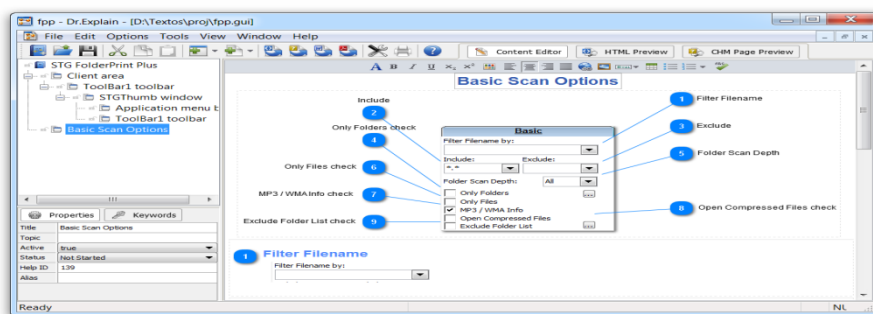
fpp - Dr.Explain - [D:\Textos\proj\fpp.gui]

File Edit Options Tools View Window Help

Content Editor HTML Preview CHM Page Preview

STG FolderPrint Plus
Client area
ToolBar1 toolbar
STGThumb window
Application menu b
ToolBar1 toolbar
Basic Scan Options

Properties Keywords

| Title | Basic Scan Options |
|---|---|
| Topic | |
| Active | true |
| Status | Not Started |
| Help ID | 139 |
| Alias | |

Basic Scan Options

Include
2
Only Folders check
4
Only Files check
6
MP3 / WMA Info check
7
Exclude Folder List check
9

1 Filter Filename
3 Exclude
5 Folder Scan Depth
8 Open Compressed Files check

Basic
Filter Filename by:
Include: Exclude:
*.*
Folder Scan Depth: All
Only Folders
Only Files
MP3 / WMA Info
Open Compressed Files
Exclude Folder List

1 Filter Filename
Filter Filename by:

Ready NU